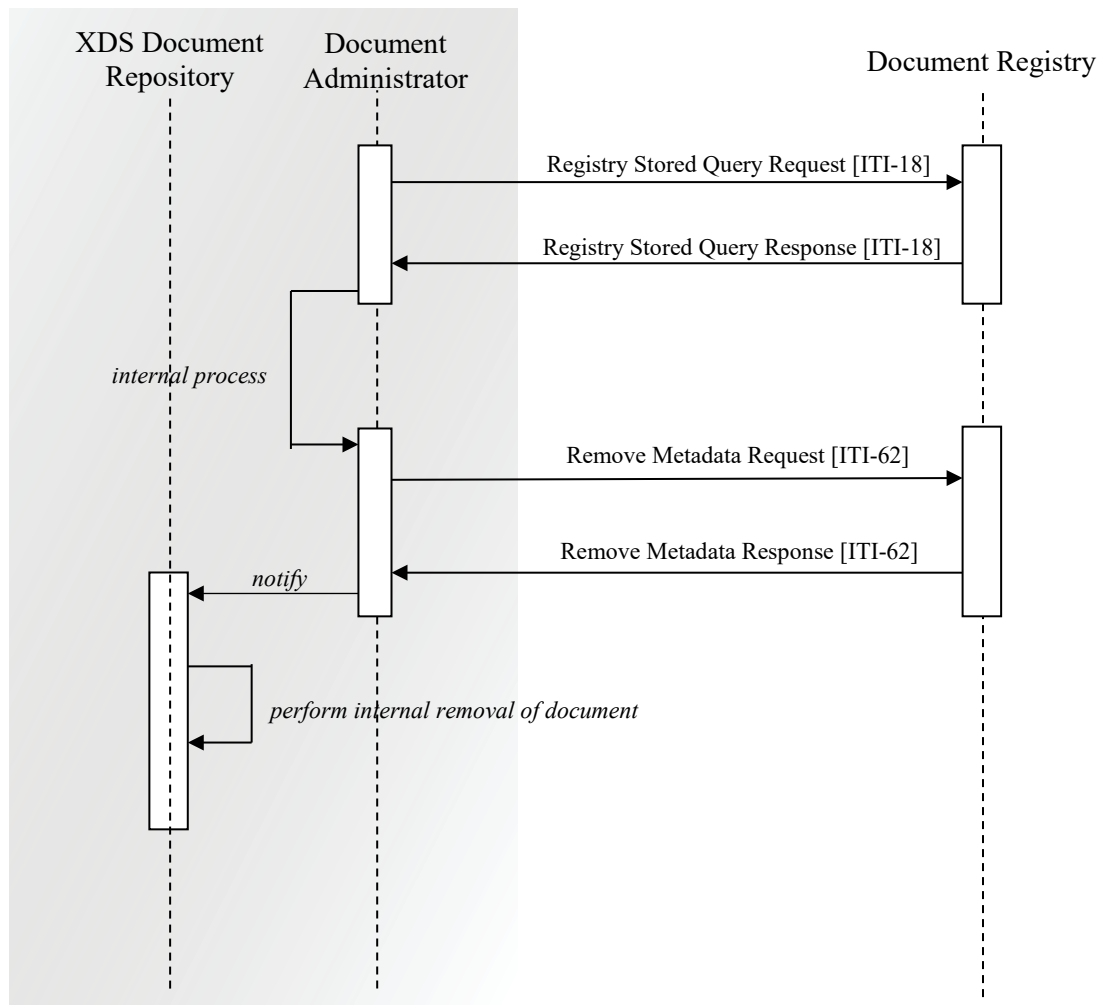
XDS Document Repository

Document Administrator

Document Registry

Registry Stored Query Request [ITI-18]

Registry Stored Query Response [ITI-18]

internal process

Remove Metadata Request [ITI-62]

Remove Metadata Response [ITI-62]

notify

perform internal removal of document